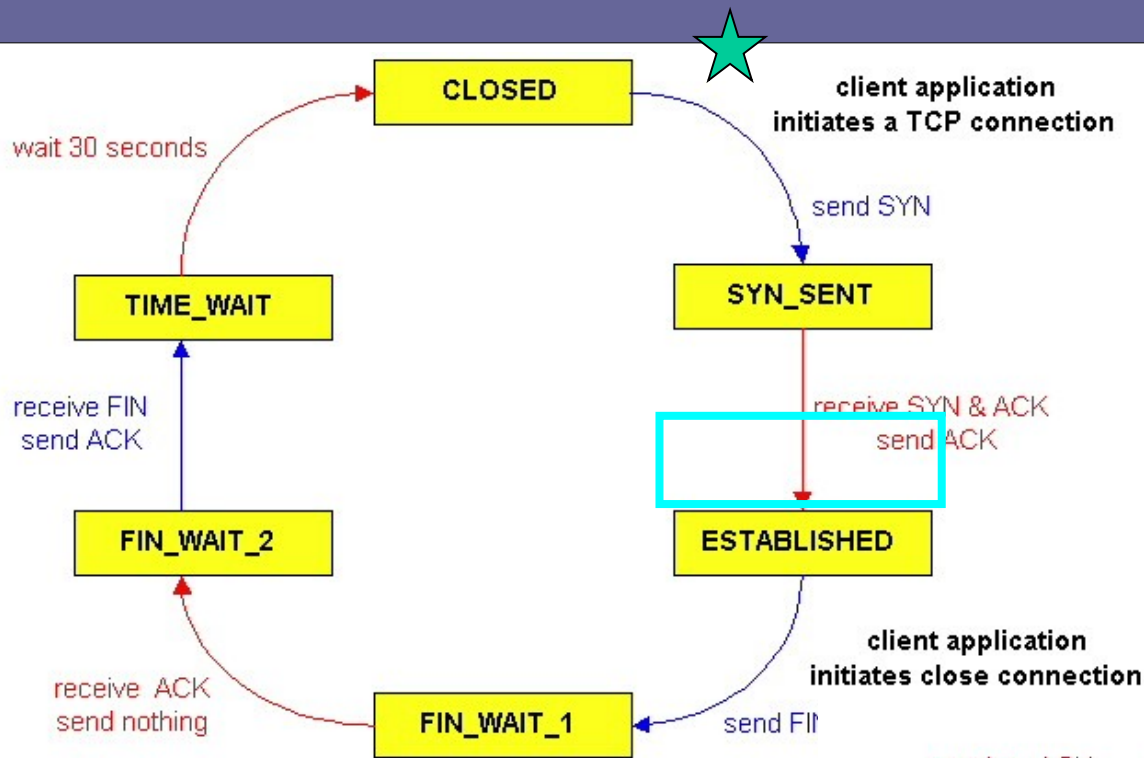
CLOSED

client application initiates a TCP connection

wait 30 seconds

send SYN

TIME_WAIT

SYN_SENT

receive FIN
send ACK

receive SYN & ACK
send ACK

FIN_WAIT_2

ESTABLISHED

client application initiates close connection

receive ACK
send nothing

FIN_WAIT_1

send FIN